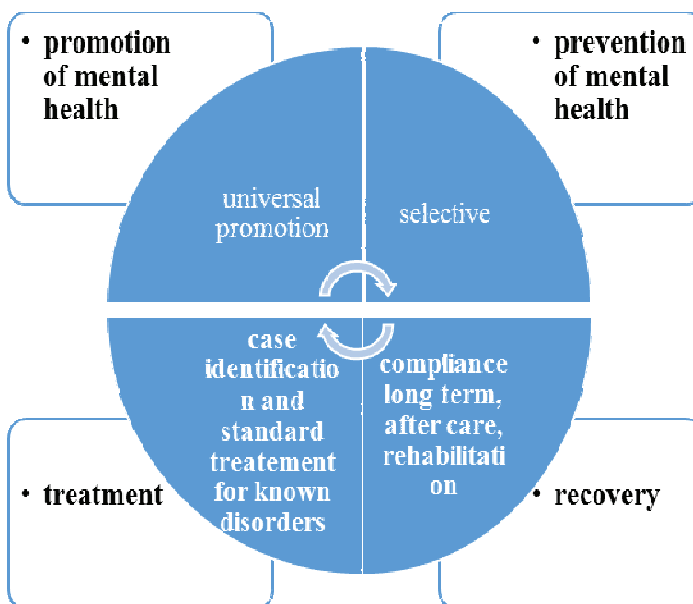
• promotion of mental health

• prevention of mental health

universal promotion

selective

case identificatio n and standard treatement for known disorders

compliance long term, after care, rehabilitati on

• treatment

• recovery